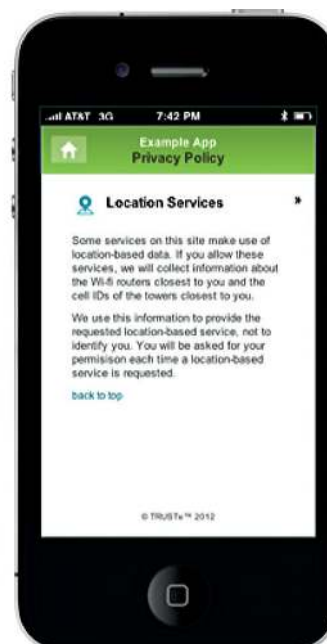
AT&T 3G 7:42 PM

Example App
Privacy Policy

Location Services

Some services on this site make use of location-based data. If you allow these services, we will collect information about the Wi-fi routers closest to you and the cell IDs of the towers closest to you.

We use this information to provide the requested location-based service, not to identify you. You will be asked for your permisison each time a location-based service is requested.

back to top

© TRUSTe™ 2012